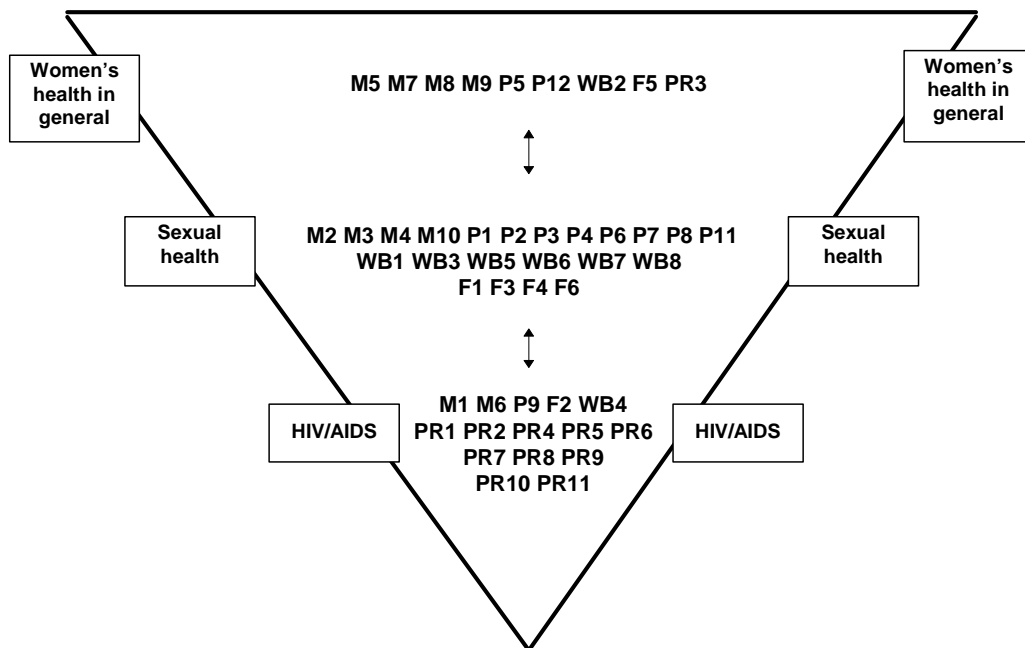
Women's health in general

M5 M7 M8 M9 P5 P12 WB2 F5 PR3

Women's health in general

Sexual health

M2 M3 M4 M10 P1 P2 P3 P4 P6 P7 P8 P11
WB1 WB3 WB5 WB6 WB7 WB8
F1 F3 F4 F6

Sexual health

HIV/AIDS

M1 M6 P9 F2 WB4
PR1 PR2 PR4 PR5 PR6
PR7 PR8 PR9
PR10 PR11

HIV/AIDS